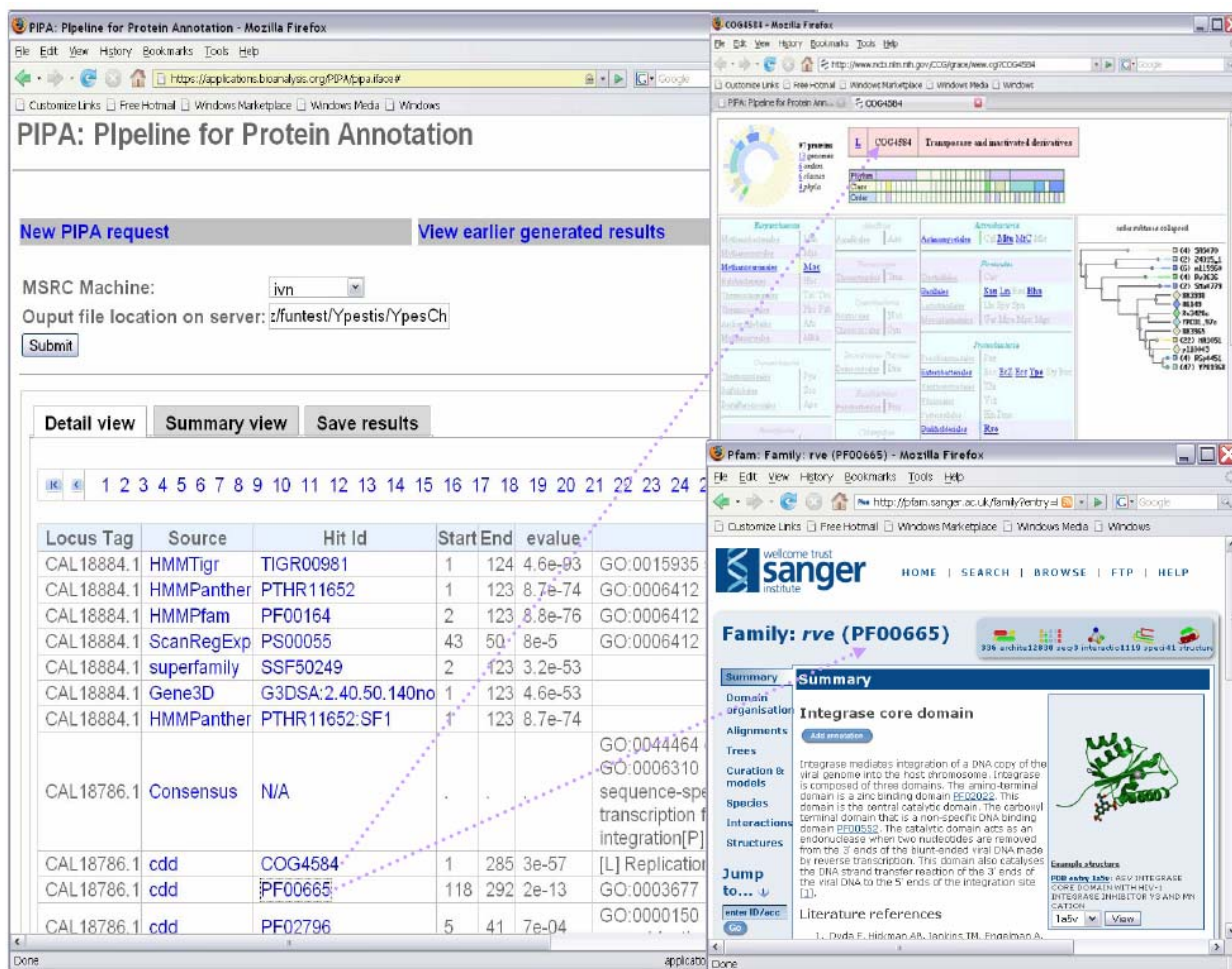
PIPA: Pipeline for Protein Annotation - Mozilla Firefox
File Edit View History Bookmarks Tools Help
https://applications.bioanalysis.org/PIPA/pipa.iface#
Customize Links Free Hotmail Windows Marketplace Windows Media Windows

PIPA: PIpeline for Protein Annotation

New PIPA request
View earlier generated results

MSRC Machine: ivn
Ouput file location on server: z/funtest/Ypestis/YpesCh
Submit

Detail view | Summary view | Save results

1 2 3 4 5 6 7 8 9 10 11 12 13 14 15 16 17 18 19 20 21 22 23 24 2

| Locus Tag | Source | Hit Id | Start | End | evalue | |
|---|---|---|---|---|---|---|
| CAL18884.1 | HMMTigr | TIGR00981 | 1 | 124 | 4.6e-93 | GO:0015935 |
| CAL18884.1 | HMMPanther | PTHR11652 | 1 | 123 | 8.7e-74 | GO:0006412 |
| CAL18884.1 | HMMPfam | PF00164 | 2 | 123 | 8.8e-76 | GO:0006412 |
| CAL18884.1 | ScanRegExp | PS00055 | 43 | 50 | 8e-5 | GO:0006412 |
| CAL18884.1 | superfamily | SSF50249 | 2 | 123 | 3.2e-53 | |
| CAL18884.1 | Gene3D | G3DSA:2.40.50.140no | 1 | 123 | 4.6e-53 | |
| CAL18884.1 | HMMPanther | PTHR11652:SF1 | 1 | 123 | 8.7e-74 | |
| CAL18786.1 | Consensus | N/A | . | . | . | GO:0044464 GO:0006310 sequence-spe transcription f integration[P] |
| CAL18786.1 | cdd | COG4584 | 1 | 285 | 3e-57 | [L] Replication |
| CAL18786.1 | cdd | PF00665 | 118 | 292 | 2e-13 | GO:0003677 |
| CAL18786.1 | cdd | PF02796 | 5 | 41 | 7e-04 | GO:0000150 |

Done

COG4584 - Mozilla Firefox
File Edit View History Bookmarks Tools Help
http://www.ncbi.nlm.nih.gov/COG/grace/wiew.cgi?COG4584
Customize Links Free Hotmail Windows Marketplace Windows Media Windows
PIPA: Pipeline for Protein Ann... | COG4584
L COG4584 Transposase and inactivated derivatives

Pfam: Family: rve (PF00665) - Mozilla Firefox
File Edit View History Bookmarks Tools Help
http://pfam.sanger.ac.uk/family?entry=
Customize Links Free Hotmail Windows Marketplace Windows Media Windows
wellcome trust sanger institute
HOME | SEARCH | BROWSE | FTP | HELP
Family: rve (PF00665)
Summary
Domain organisation
Alignments
Trees
Curation & models
Species
Interactions
Structures
Jump to...
enter ID/acc
Go
Summary
Integrase core domain
Add annotation
Integrase mediates integration of a DNA copy of the viral genome into the host chromosome. Integrase is composed of three domains. The amino-terminal domain is a zinc binding domain PF02022. This domain is the central catalytic domain. The carboxyl terminal domain that is a non-specific DNA binding domain PF00552. The catalytic domain acts as an endonuclease when two nucleotides are removed from the 3' ends of the blunt-ended viral DNA made by reverse transcription. This domain also catalyses the DNA strand transfer reaction of the 3' ends of the viral DNA to the 5' ends of the integration site [1].
Literature references
1. Dyda F, Hickman AB, Jenkins TM, Engelman A,
Example structure
PDB entry 1a5v: ASV INTEGRASE CORE DOMAIN WITH HIV-1 INTEGRASE INHIBITOR Y3 AND MN CATION
1a5v View
Done